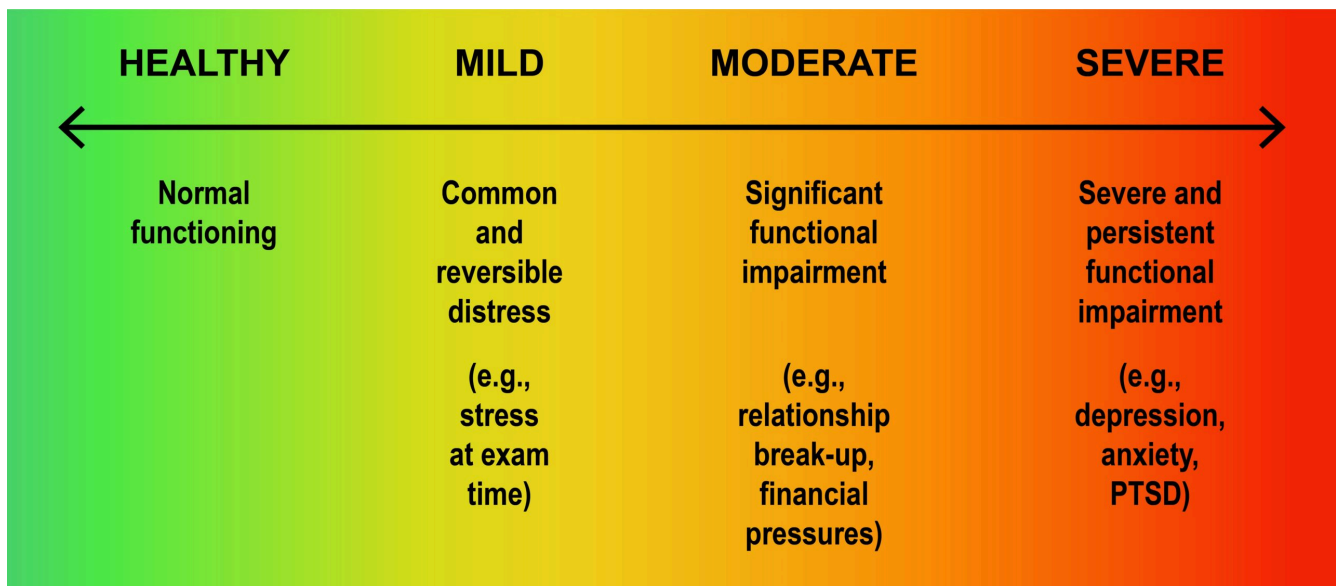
HEALTHY

Normal functioning

MILD

Common and reversible distress

(e.g., stress at exam time)

MODERATE

Significant functional impairment

(e.g., relationship break-up, financial pressures)

SEVERE

Severe and persistent functional impairment

(e.g., depression, anxiety, PTSD)